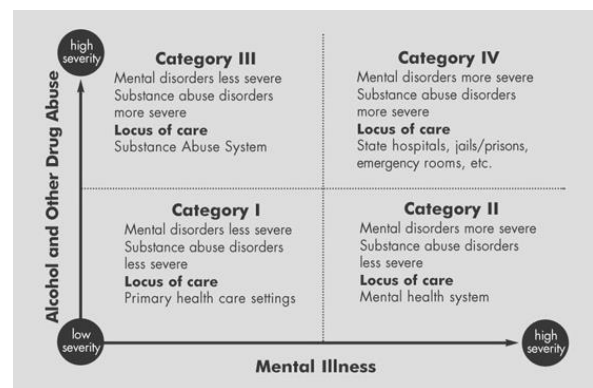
high severity

Alcohol and Other Drug Abuse

**Category III**
Mental disorders less severe
Substance abuse disorders more severe
**Locus of care**
Substance Abuse System

**Category IV**
Mental disorders more severe
Substance abuse disorders more severe
**Locus of care**
State hospitals, jails/prisons, emergency rooms, etc.

**Category I**
Mental disorders less severe
Substance abuse disorders less severe
**Locus of care**
Primary health care settings

**Category II**
Mental disorders more severe
Substance abuse disorders less severe
**Locus of care**
Mental health system

low severity

high severity

Mental Illness